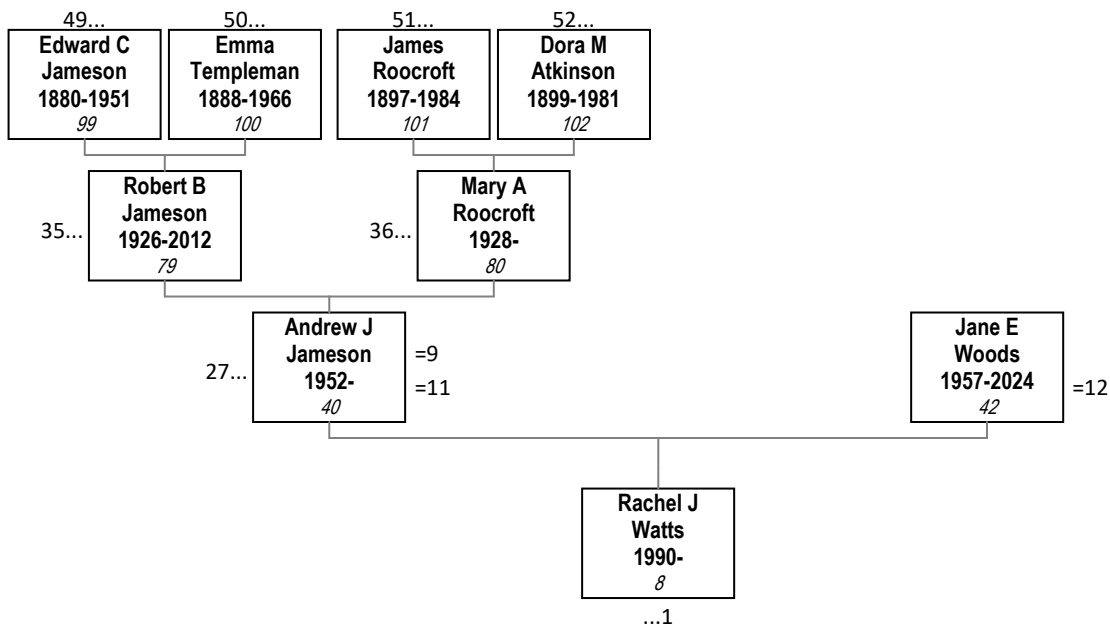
49...
Edward C Jameson 1880-1951
99

50...
Emma Templeman 1888-1966
100

51...
James Roocroft 1897-1984
101

52...
Dora M Atkinson 1899-1981
102

35...
Robert B Jameson 1926-2012
79

36...
Mary A Roocroft 1928-
80

27...
Andrew J Jameson 1952-
40
=9
=11

Jane E Woods 1957-2024
42
=12

Rachel J Watts 1990-
8
...1